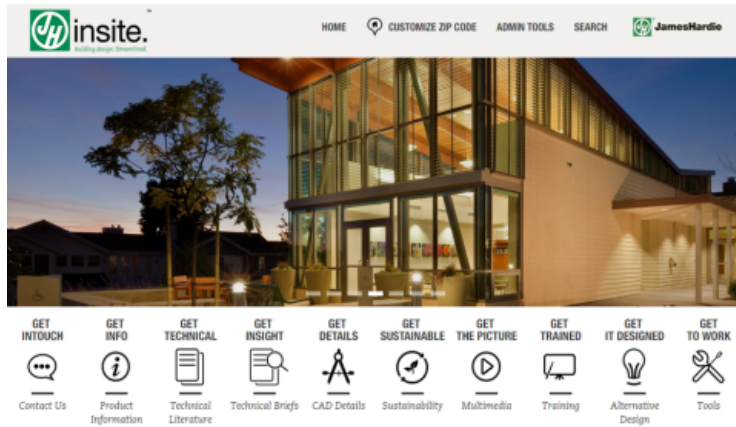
insite.™
building design. Streamlined.

HOME CUSTOMIZE ZIP CODE ADMIN TOOLS SEARCH JamesHardie

GET INTOUCH
Contact Us

GET INFO
Product Information

GET TECHNICAL
Technical Literature

GET INSIGHT
Technical Briefs

GET DETAILS
CAD Details

GET SUSTAINABLE
Sustainability

GET THE PICTURE
Multimedia

GET TRAINED
Training

GET IT DESIGNED
Alternative Design

GET TO WORK
Tools